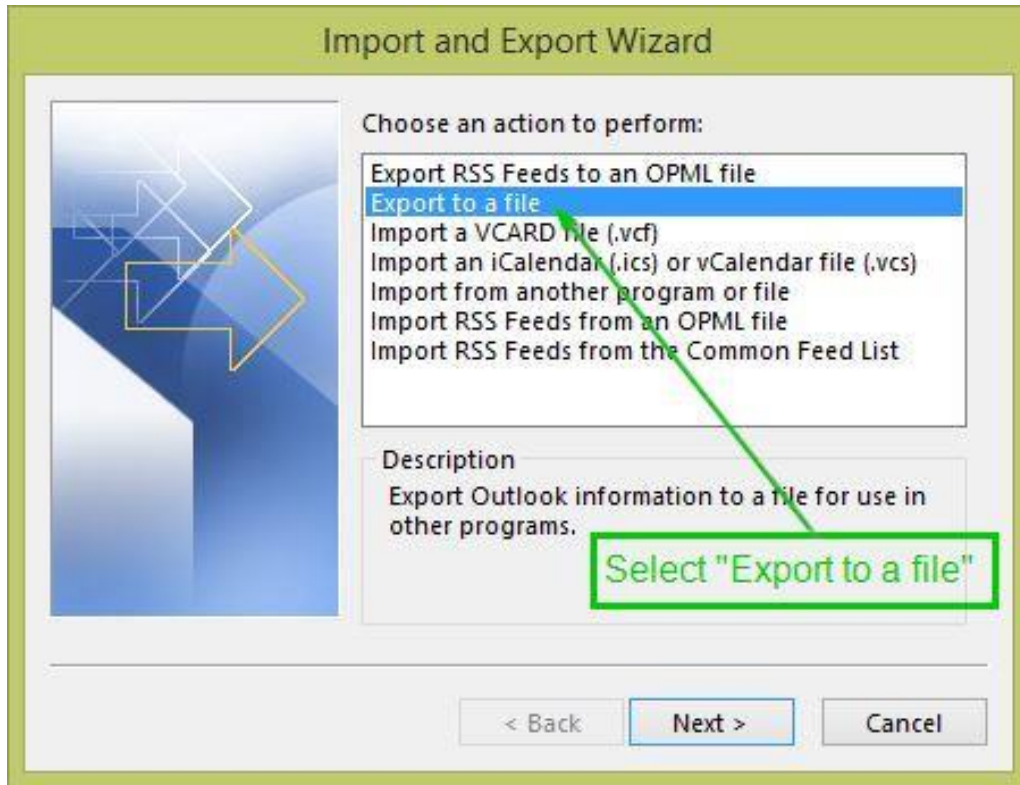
Import and Export Wizard

Choose an action to perform:

Export RSS Feeds to an OPML file
Export to a file
Import a VCARD file (.vcf)
Import an iCalendar (.ics) or vCalendar file (.vcs)
Import from another program or file
Import RSS Feeds from an OPML file
Import RSS Feeds from the Common Feed List

Description
Export Outlook information to a file for use in other programs.

Select "Export to a file"

< Back
Next >
Cancel